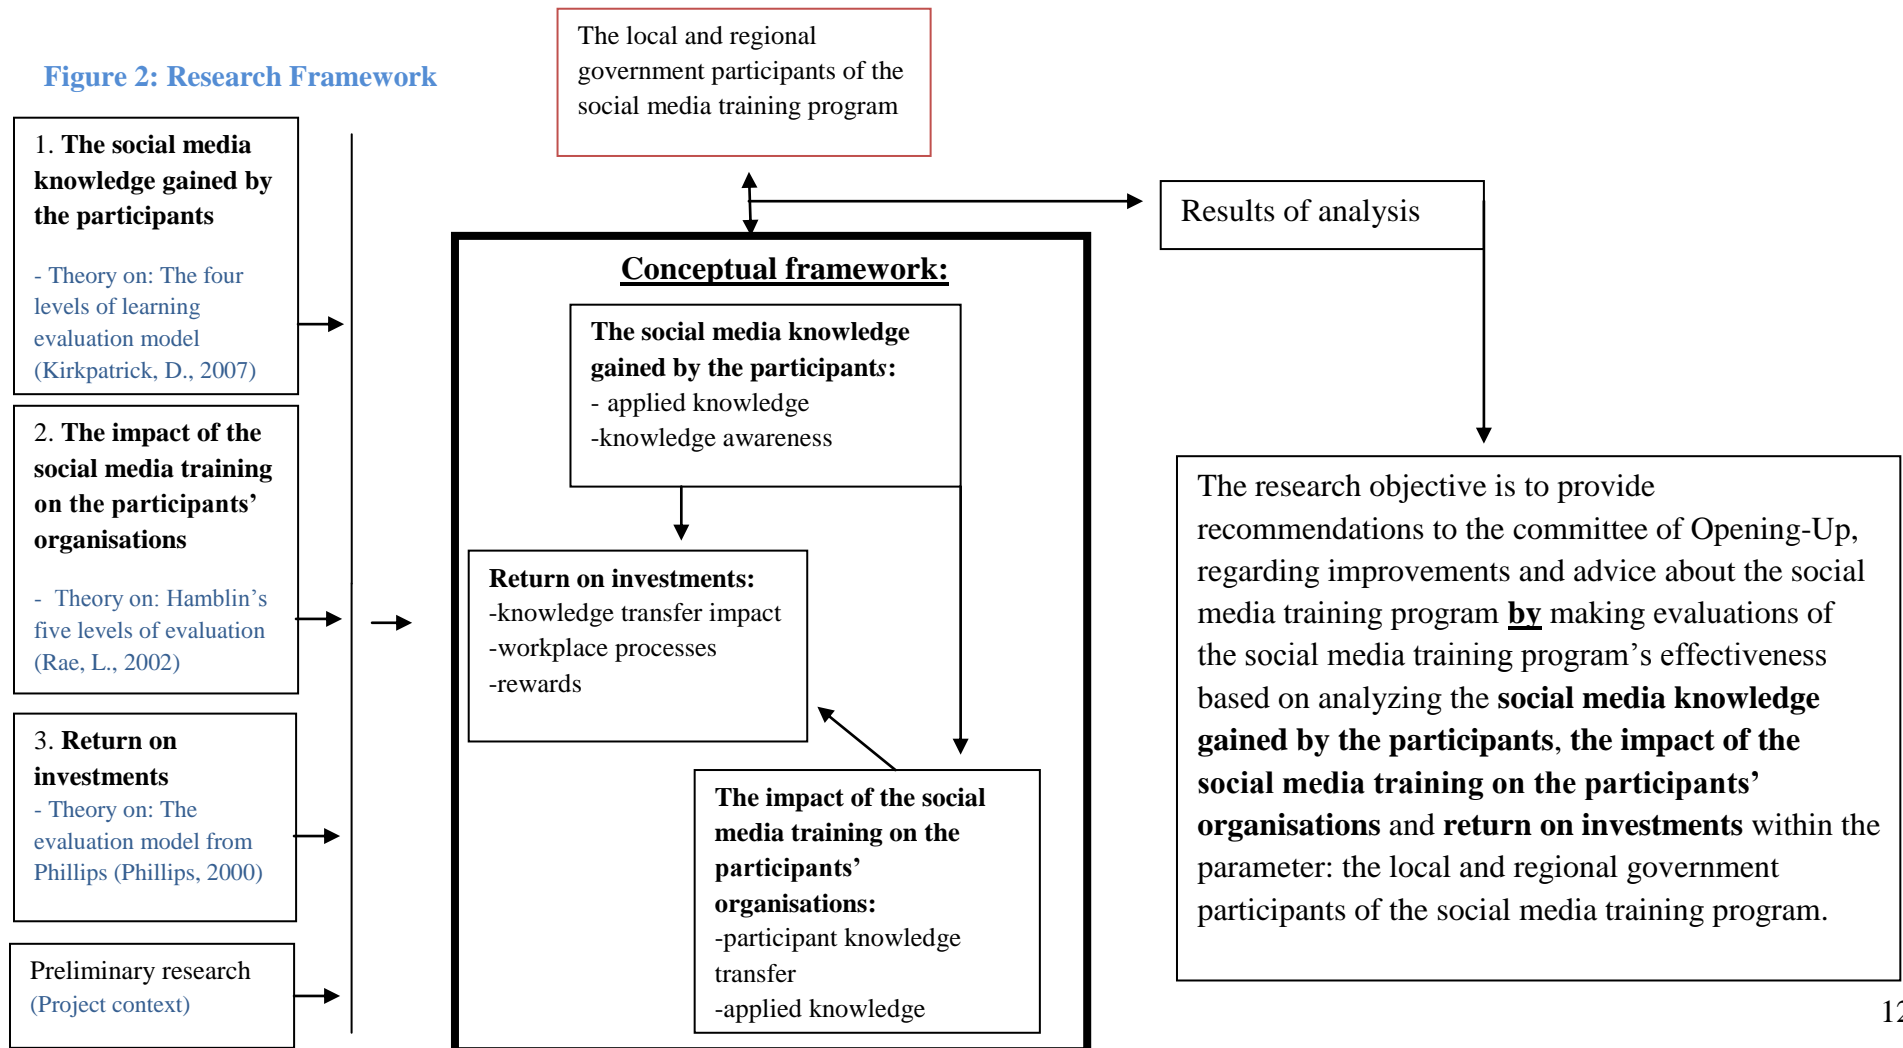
Figure 2: Research Framework

The local and regional government participants of the social media training program

Results of analysis

1. The social media knowledge gained by the participants

- Theory on: The four levels of learning evaluation model (Kirkpatrick, D., 2007)

2. The impact of the social media training on the participants' organisations

- Theory on: Hamblin's five levels of evaluation (Rae, L., 2002)

3. Return on investments

- Theory on: The evaluation model from Phillips (Phillips, 2000)

Preliminary research

(Project context)

Conceptual framework:

The social media knowledge gained by the participants:
- applied knowledge
-knowledge awareness

Return on investments:
-knowledge transfer impact
-workplace processes
-rewards

The impact of the social media training on the participants' organisations:
-participant knowledge transfer
-applied knowledge

The research objective is to provide recommendations to the committee of Opening-Up, regarding improvements and advice about the social media training program by making evaluations of the social media training program's effectiveness based on analyzing the social media knowledge gained by the participants, the impact of the social media training on the participants' organisations and return on investments within the parameter: the local and regional government participants of the social media training program.

12